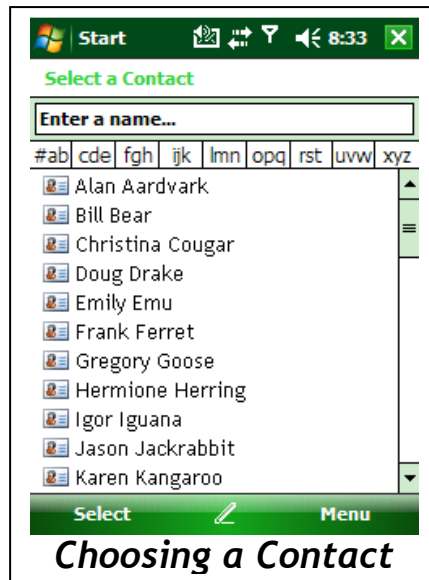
Start 8:33

Select a Contact

Enter a name...

#ab cde fgh ijk lmn opq rst uvw xyz

Alan Aardvark
Bill Bear
Christina Cougar
Doug Drake
Emily Emu
Frank Ferret
Gregory Goose
Hermione Herring
Igor Iguana
Jason Jackrabbit
Karen Kangaroo

Select Menu

Choosing a Contact